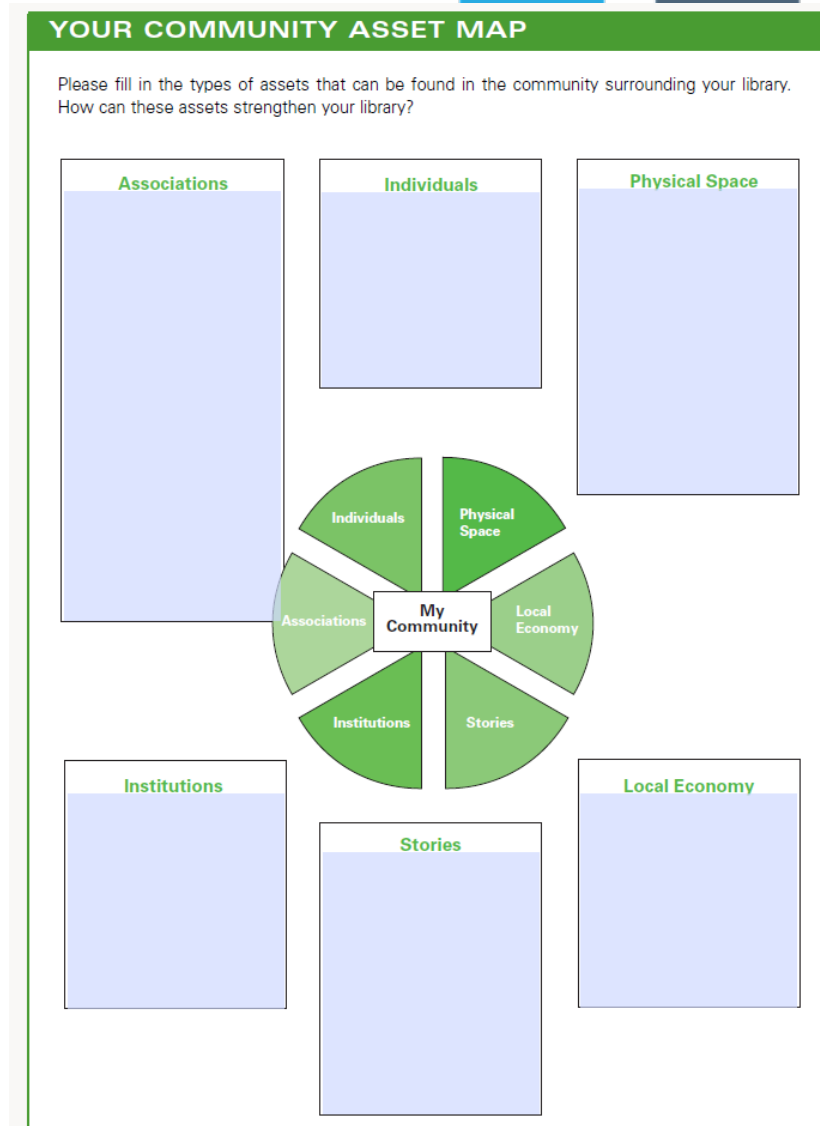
YOUR COMMUNITY ASSET MAP

Please fill in the types of assets that can be found in the community surrounding your library. How can these assets strengthen your library?

Associations

Individuals

Physical Space

Individuals

Physical Space

Associations

My Community

Local Economy

Institutions

Stories

Institutions

Local Economy

Stories